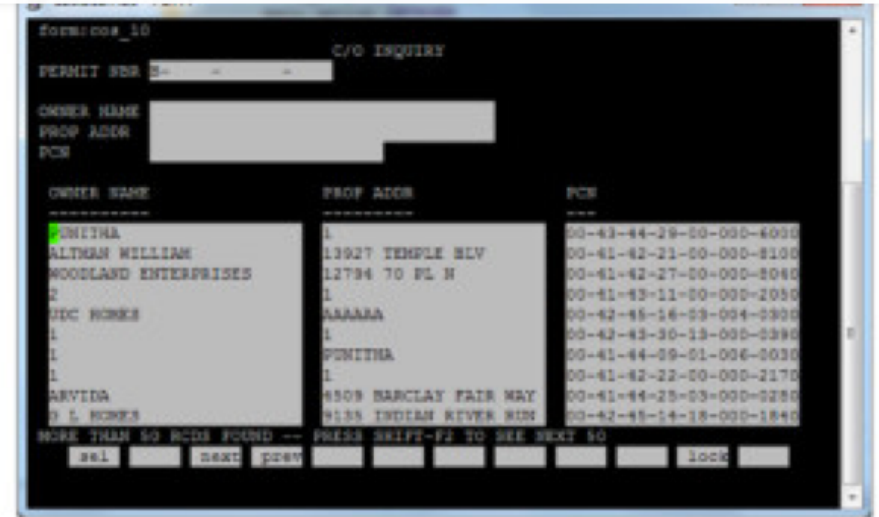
form:cos_10

C/O INQUIRY

PERMIT NBR B-

OWNER NAME
PROP ADDR
PCN

| OWNER NAME | PROP ADDR | PCN |
|---|---|---|
| PUNITHA | 1 | 00-43-44-29-00-000-6000 |
| ALTMAN WILLIAM | 13927 TEMPLE BLV | 00-41-42-21-00-000-8100 |
| WOODLAND ENTERPRISES | 12794 70 PL N | 00-41-42-27-00-000-8060 |
| 2 | 1 | 00-41-43-11-00-000-2050 |
| UDC HOMES | AAAAAA | 00-42-45-16-03-004-0300 |
| 1 | 1 | 00-42-43-30-13-000-0390 |
| 1 | PUNITHA | 00-41-44-09-01-006-0030 |
| 1 | 1 | 00-41-42-22-00-000-2170 |
| ARVIDA | 4509 BARCLAY FAIR WAY | 00-41-44-25-03-000-0280 |
| D L HOMES | 9135 INDIAN RIVER RUN | 00-42-45-14-18-000-1840 |

MORE THAN 50 RCDS FOUND -- PRESS SHIFT-F2 TO SEE NEXT 50

sel next prev lock